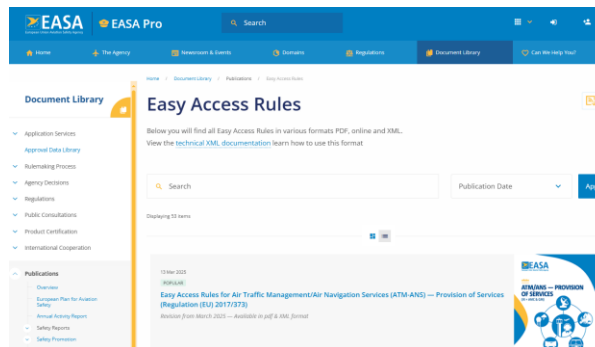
EASA
European Union Aviation Safety Agency

EASA Pro

Search

Home | The Agency | Newsroom & Events | Domains | Regulations | Document Library | Can We Help You?

Home > Document Library > Publications > Easy Access Rules

Document Library

Application Services
Approval Data Library
Rulemaking Process
Agency Decisions
Regulations
Public Consultations
Product Certification
International Cooperation

Publications
Overview
European Plan for Aviation Safety
Annual Activity Report
Safety Reports
Safety Promotion

Easy Access Rules

Below you will find all Easy Access Rules in various formats PDF, online and XML.
View the technical XML documentation learn how to use this format

Search

Publication Date

Ap

Displaying 53 items

13 Mar 2025
POPULAR
Easy Access Rules for Air Traffic Management/Air Navigation Services (ATM-ANS) — Provision of Services (Regulation (EU) 2017/373)
Revision from March 2025 — Available in pdf & XML format

EASA
ATM/ANS — PROVISION OF SERVICES